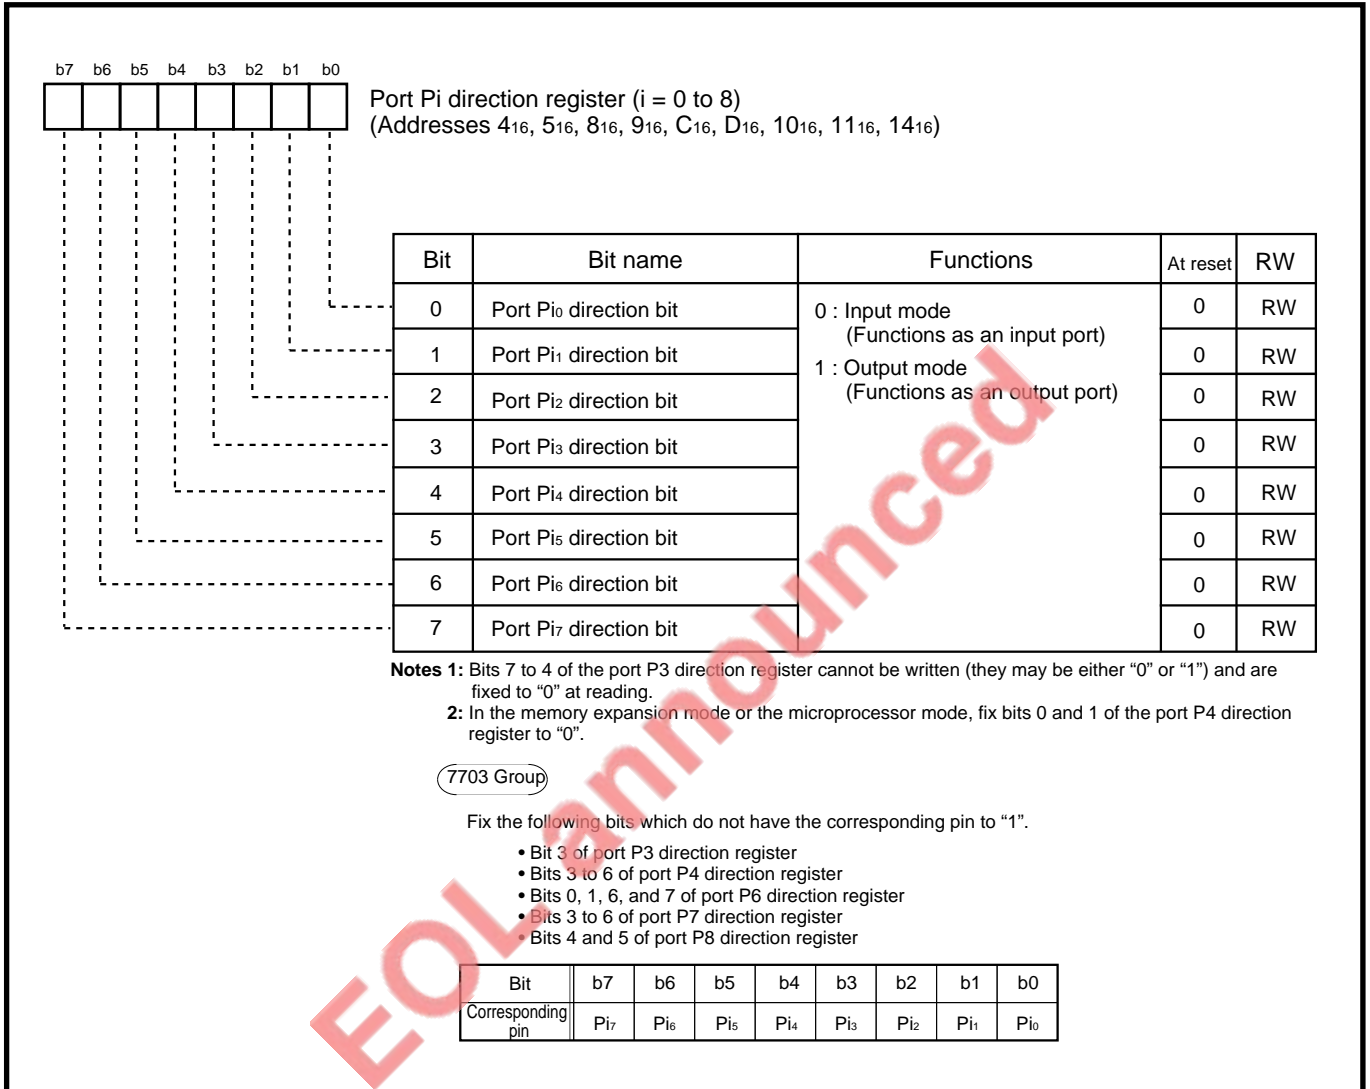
b7 b6 b5 b4 b3 b2 b1 b0

Port Pi direction register (i = 0 to 8)
(Addresses $4_{16}$, $5_{16}$, $8_{16}$, $9_{16}$, $C_{16}$, $D_{16}$, $10_{16}$, $11_{16}$, $14_{16}$)

| Bit | Bit name | Functions | At reset | RW |
|---|---|---|---|---|
| 0 | Port $Pi_0$ direction bit | 0 : Input mode (Functions as an input port) 1 : Output mode (Functions as an output port) | 0 | RW |
| 1 | Port $Pi_1$ direction bit | | 0 | RW |
| 2 | Port $Pi_2$ direction bit | | 0 | RW |
| 3 | Port $Pi_3$ direction bit | | 0 | RW |
| 4 | Port $Pi_4$ direction bit | | 0 | RW |
| 5 | Port $Pi_5$ direction bit | | 0 | RW |
| 6 | Port $Pi_6$ direction bit | | 0 | RW |
| 7 | Port $Pi_7$ direction bit | | 0 | RW |

Notes 1: Bits 7 to 4 of the port P3 direction register cannot be written (they may be either “0” or “1”) and are fixed to “0” at reading.
2: In the memory expansion mode or the microprocessor mode, fix bits 0 and 1 of the port P4 direction register to “0”.

7703 Group

Fix the following bits which do not have the corresponding pin to “1”.

• Bit 3 of port P3 direction register
• Bits 3 to 6 of port P4 direction register
• Bits 0, 1, 6, and 7 of port P6 direction register
• Bits 3 to 6 of port P7 direction register
• Bits 4 and 5 of port P8 direction register

| Bit | b7 | b6 | b5 | b4 | b3 | b2 | b1 | b0 |
|---|---|---|---|---|---|---|---|---|
| Corresponding pin | $Pi_7$ | $Pi_6$ | $Pi_5$ | $Pi_4$ | $Pi_3$ | $Pi_2$ | $Pi_1$ | $Pi_0$ |

EOL announced